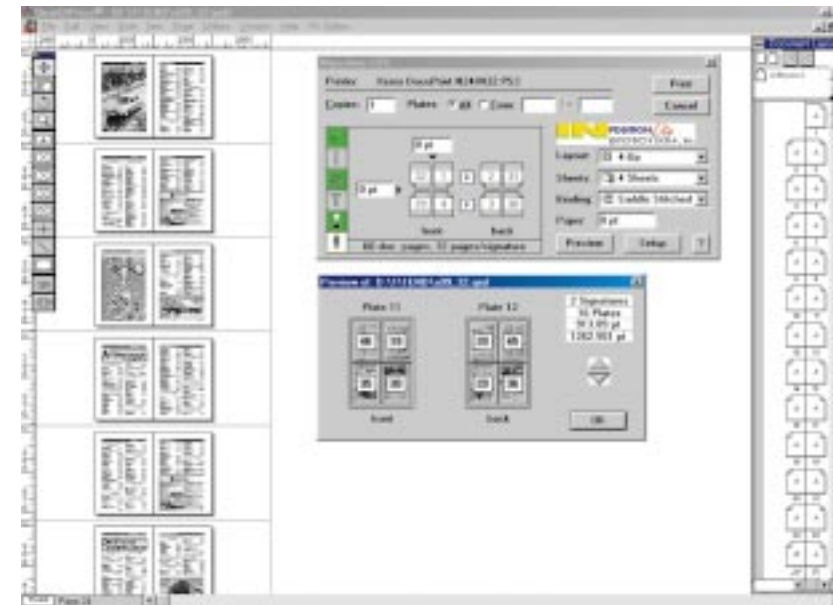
Printer: Xerox DocuPrint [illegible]

Print

Copies: 1 Plates: All From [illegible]

Cancel

0 pt

0 pt

front

back

Layout: 4-Up

Sheets: 4 Sheets

Binding: Saddle Stitched

Paper: 0 pt

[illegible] pages, 32 pages/signature

Preview

Setup

?

Preview of: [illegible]

Plate 11

Plate 12

2 Signatures
16 Plates
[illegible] pt
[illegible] pt

front

back

OK

Page 24